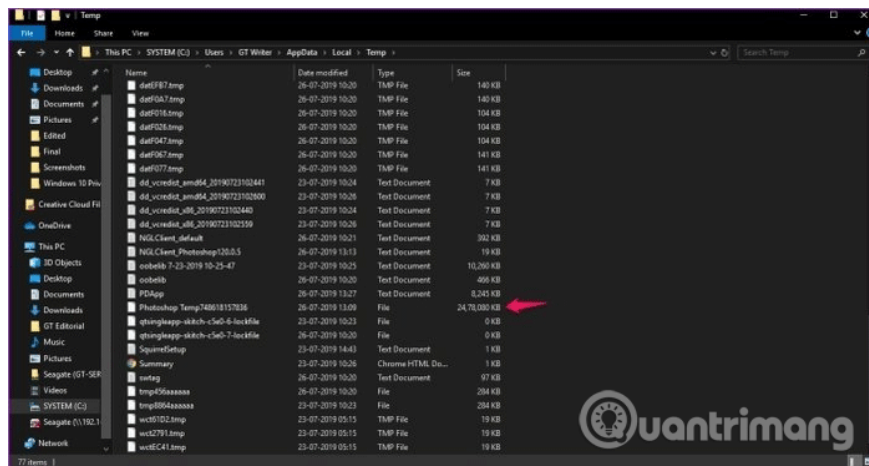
| Temp

File Home Share View

This PC > SYSTEM (C:) > Users > GT Writer > AppData > Local > Temp >

Search Temp

Desktop
Downloads
Documents
Pictures
Edited
Final
Screenshots
Windows 10 Priv
Creative Cloud Fil
OneDrive
This PC
3D Objects
Desktop
Documents
Downloads
GT Editorial
Music
Pictures
Seagate (GT-SER
Videos
SYSTEM (C:)
Seagate (\\192.1
Network

| Name | Date modified | Type | Size |
|---|---|---|---|
| datEFB7.tmp | 26-07-2019 10:20 | TMP File | 140 KB |
| datF0A7.tmp | 26-07-2019 10:20 | TMP File | 140 KB |
| datF016.tmp | 26-07-2019 10:20 | TMP File | 104 KB |
| datF026.tmp | 26-07-2019 10:20 | TMP File | 104 KB |
| datF047.tmp | 26-07-2019 10:20 | TMP File | 104 KB |
| datF067.tmp | 26-07-2019 10:20 | TMP File | 141 KB |
| datF077.tmp | 26-07-2019 10:20 | TMP File | 141 KB |
| dd_vcredist_amd64_20190723102441 | 23-07-2019 10:24 | Text Document | 7 KB |
| dd_vcredist_amd64_20190723102600 | 23-07-2019 10:26 | Text Document | 7 KB |
| dd_vcredist_x86_20190723102440 | 23-07-2019 10:24 | Text Document | 7 KB |
| dd_vcredist_x86_20190723102559 | 23-07-2019 10:26 | Text Document | 7 KB |
| NGLClient_default | 26-07-2019 10:21 | Text Document | 392 KB |
| NGLClient_Photoshop120.0.5 | 26-07-2019 13:13 | Text Document | 19 KB |
| oobelib 7-23-2019 10-25-47 | 23-07-2019 10:25 | Text Document | 10,260 KB |
| oobelib | 26-07-2019 10:20 | Text Document | 466 KB |
| PDApp | 26-07-2019 13:27 | Text Document | 8,245 KB |
| Photoshop Temp748618157836 | 26-07-2019 13:09 | File | 24,78,080 KB |
| qtsingleapp-skitch-c5e0-6-lockfile | 23-07-2019 10:23 | File | 0 KB |
| qtsingleapp-skitch-c5e0-7-lockfile | 26-07-2019 10:20 | File | 0 KB |
| SquirrelSetup | 23-07-2019 14:43 | Text Document | 1 KB |
| Summary | 23-07-2019 10:26 | Chrome HTML Do... | 1 KB |
| swtag | 26-07-2019 10:20 | Text Document | 97 KB |
| tmp456aaaaaa | 26-07-2019 10:20 | File | 284 KB |
| tmp8864aaaaaa | 23-07-2019 10:23 | File | 284 KB |
| wct61D2.tmp | 23-07-2019 05:15 | TMP File | 19 KB |
| wct2791.tmp | 23-07-2019 05:15 | TMP File | 19 KB |
| wctEC41.tmp | 23-07-2019 05:15 | TMP File | 19 KB |

77 items

Quantrimang